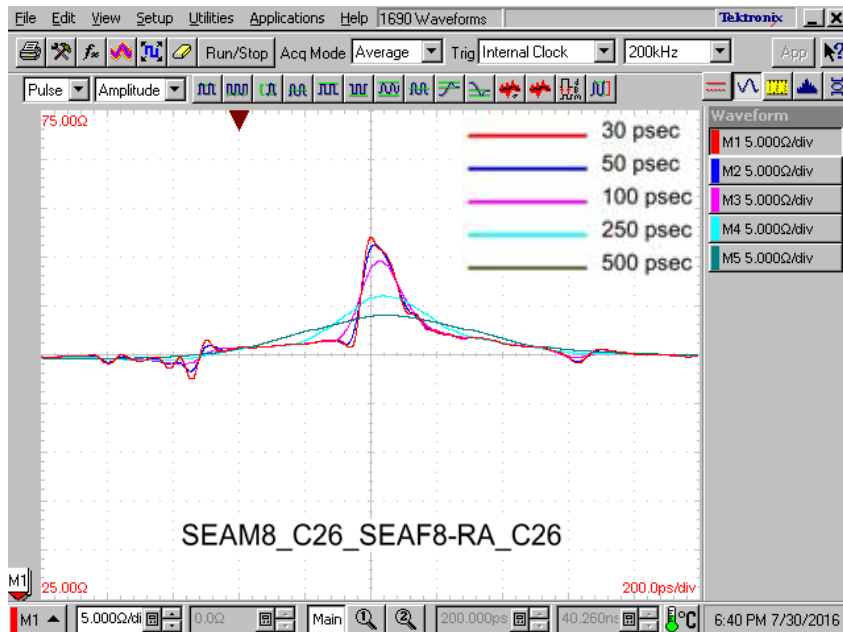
File Edit View Setup Utilities Applications Help 1690 Waveforms Tektronix

Run/Stop Acq Mode Average Trig Internal Clock 200kHz App

Pulse Amplitude

75.00Ω

30 psec
50 psec
100 psec
250 psec
500 psec

Waveform
M1 5.000Ω/div
M2 5.000Ω/div
M3 5.000Ω/div
M4 5.000Ω/div
M5 5.000Ω/div

SEAM8_C26_SEAF8-RA_C26

M1
25.00Ω
200.0ps/div

M1 5.000Ω/di 0.0Ω Main 200.000ps 40.260ns °C 6:40 PM 7/30/2016